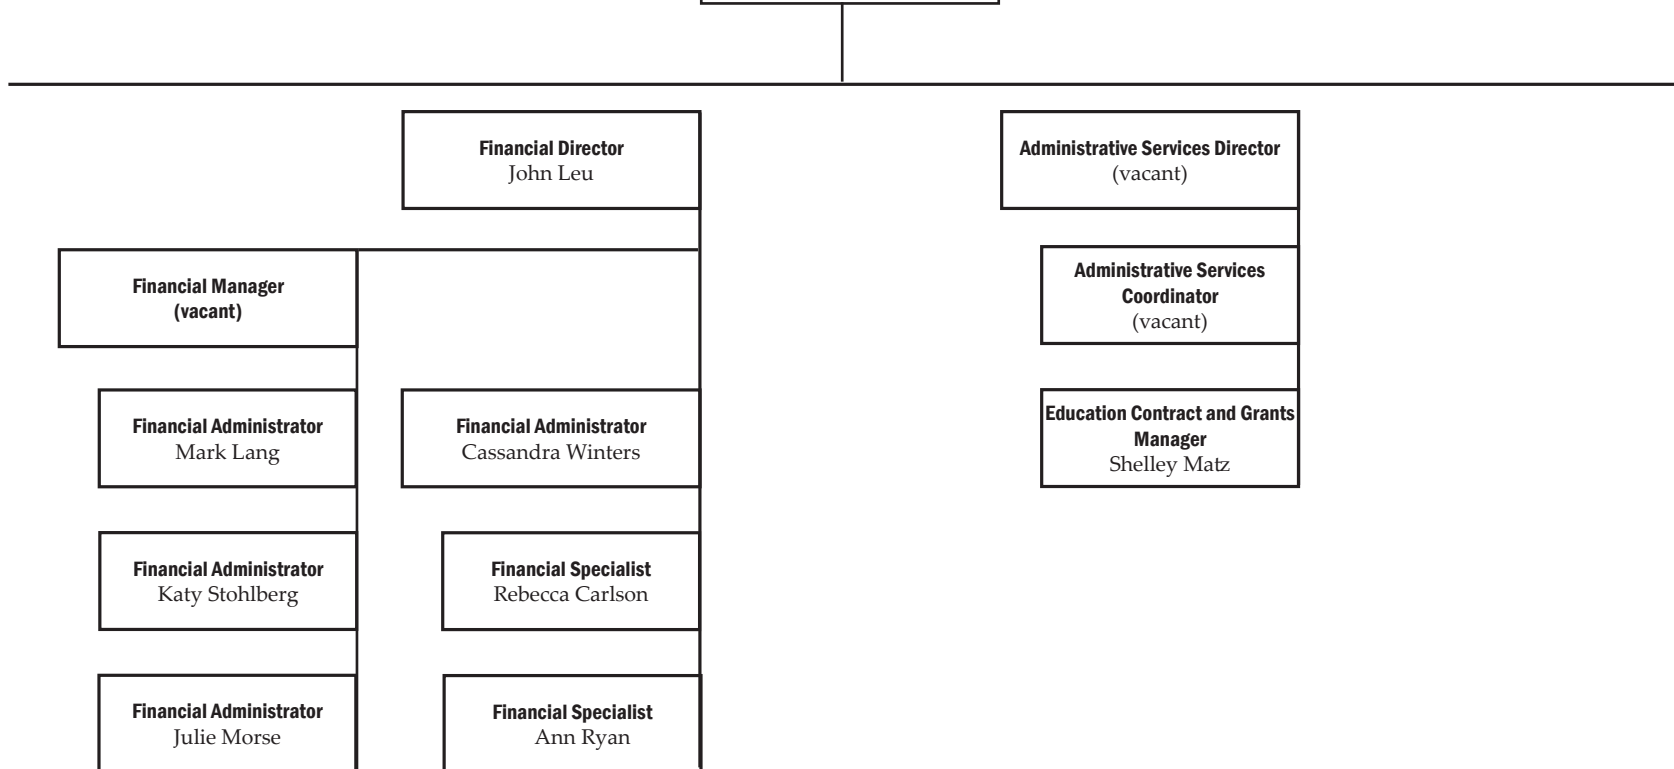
Financial Director
John Leu

Financial Manager
(vacant)

Financial Administrator
Mark Lang

Financial Administrator
Katy Stohlberg

Financial Administrator
Julie Morse

Financial Administrator
Cassandra Winters

Financial Specialist
Rebecca Carlson

Financial Specialist
Ann Ryan

Administrative Services Director
(vacant)

Administrative Services Coordinator
(vacant)

Education Contract and Grants Manager
Shelley Matz